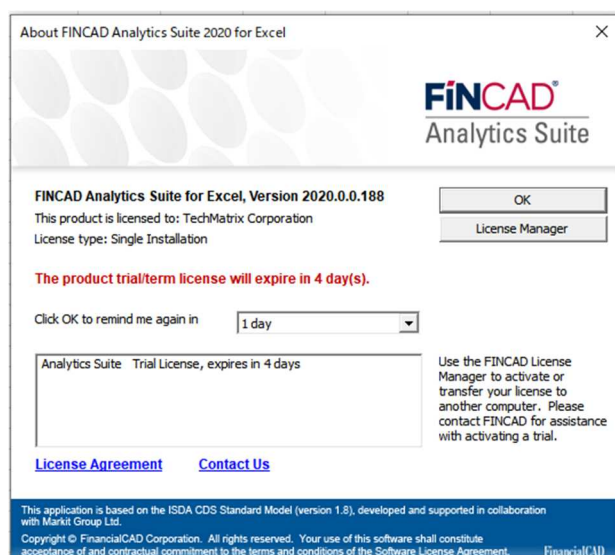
About FINCAD Analytics Suite 2020 for Excel

X

FiNCAD®
Analytics Suite

FINCAD Analytics Suite for Excel, Version 2020.0.0.188
This product is licensed to: TechMatrix Corporation
License type: Single Installation

OK

License Manager

The product trial/term license will expire in 4 day(s).

Click OK to remind me again in 1 day

Analytics Suite Trial License, expires in 4 days

Use the FINCAD License Manager to activate or transfer your license to another computer. Please contact FINCAD for assistance with activating a trial.

License Agreement Contact Us

This application is based on the ISDA CDS Standard Model (version 1.8), developed and supported in collaboration with Markit Group Ltd.

Copyright © FinancialCAD Corporation. All rights reserved. Your use of this software shall constitute acceptance of and contractual commitment to the terms and conditions of the Software License Agreement. FinancialCAD